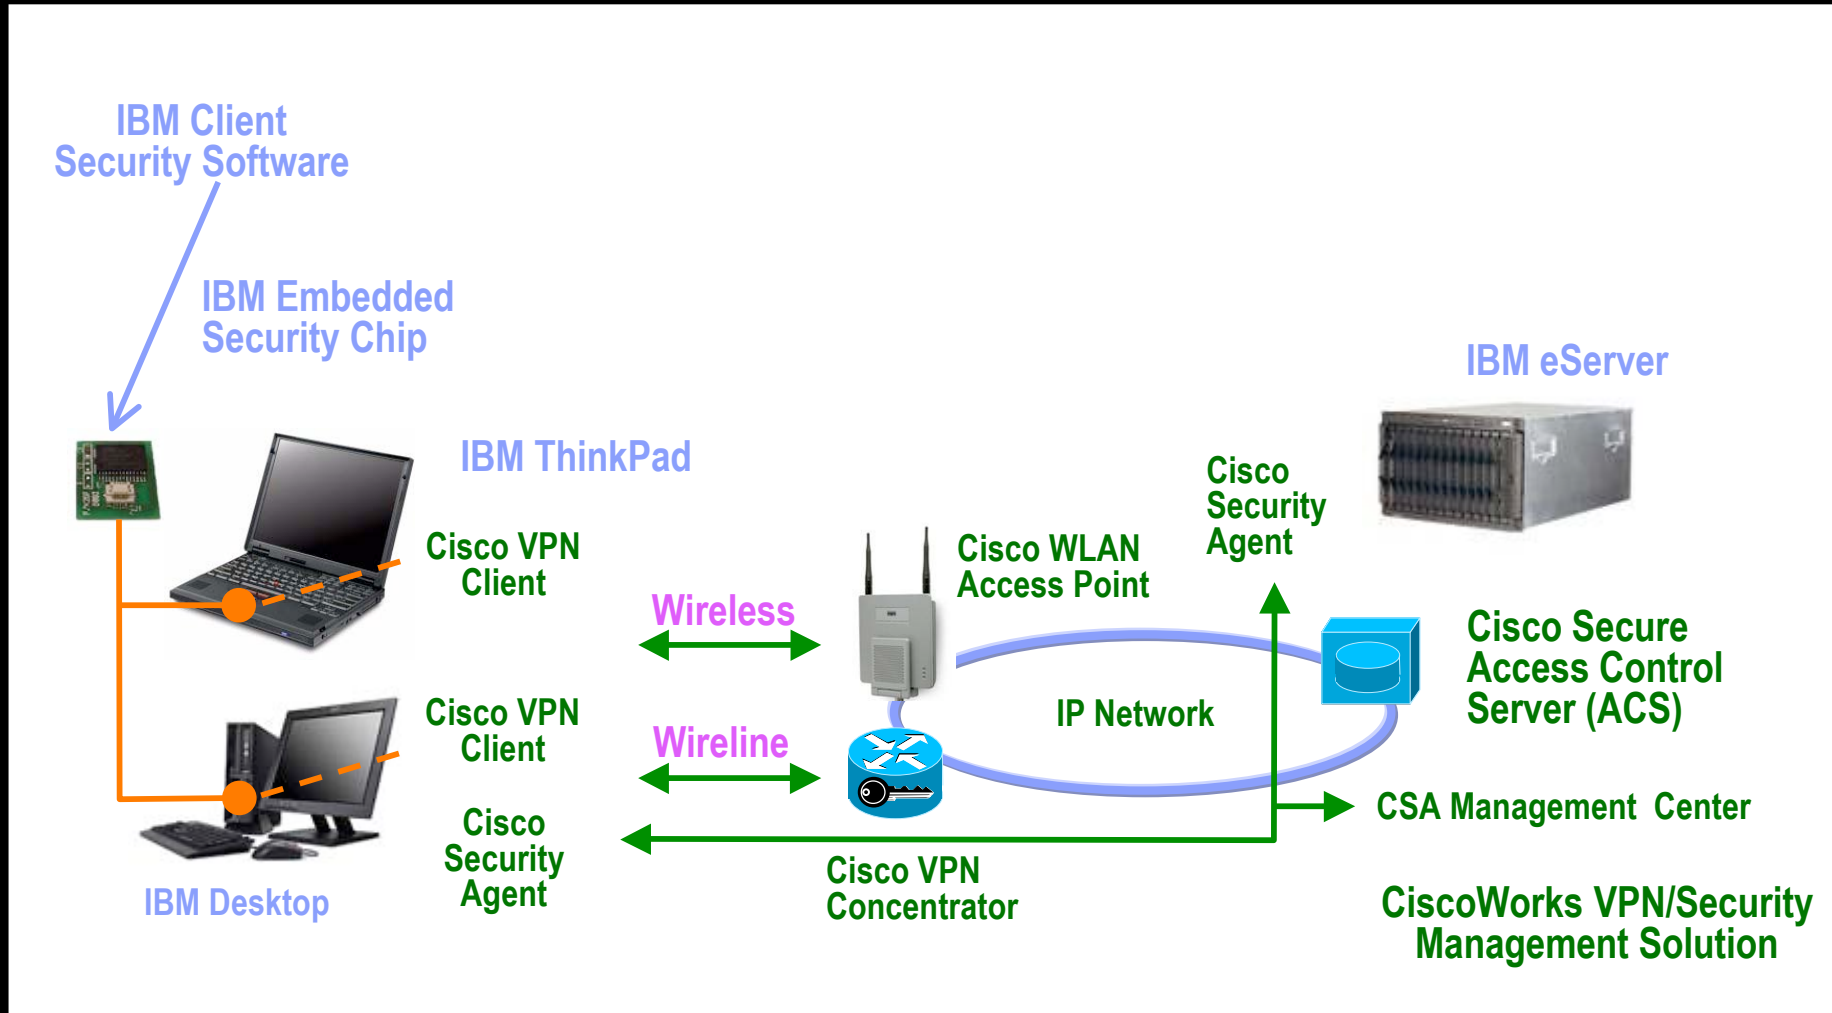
IBM Client
Security Software

IBM Embedded
Security Chip

IBM eServer

IBM ThinkPad

Cisco
Security
Agent

Cisco VPN
Client

Cisco WLAN
Access Point

Wireless

Cisco Secure
Access Control
Server (ACS)

IP Network

Cisco VPN
Client

Wireline

CSA Management Center

Cisco
Security
Agent

Cisco VPN
Concentrator

IBM Desktop

CiscoWorks VPN/Security
Management Solution